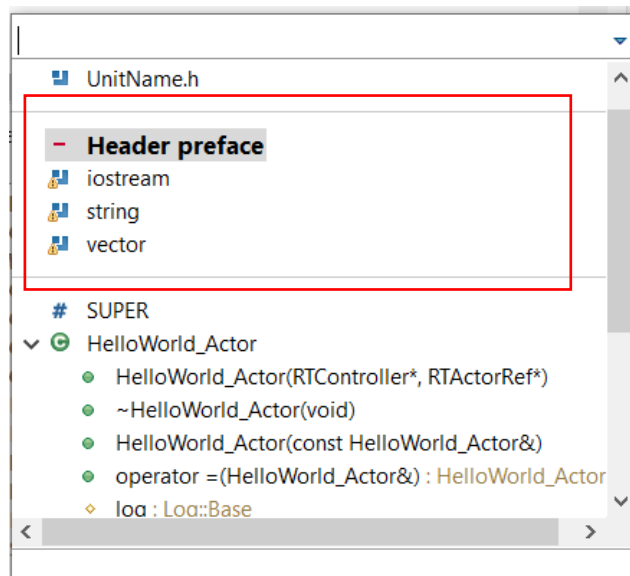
UnitName.h

Header preface
iostream
string
vector

SUPER
HelloWorld_Actor
HelloWorld_Actor(RTController*, RTActorRef*)
~HelloWorld_Actor(void)
HelloWorld_Actor(const HelloWorld_Actor&)
operator =(HelloWorld_Actor&) : HelloWorld_Actor
log : Log::Base